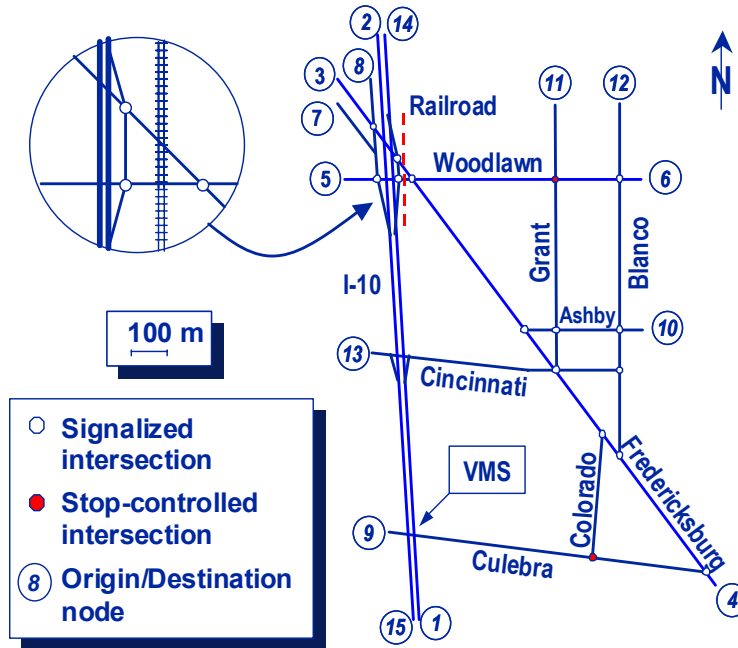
2
14
N
3
8
Railroad
11
12
7
5
Woodlawn
6
Grant
Blanco
I-10
100 m
Ashby
10
13
Cincinnati
Signalized intersection
Stop-controlled intersection
Origin/Destination node
8
VMS
Colorado
Fredericksburg
9
Culebra
4
15
1